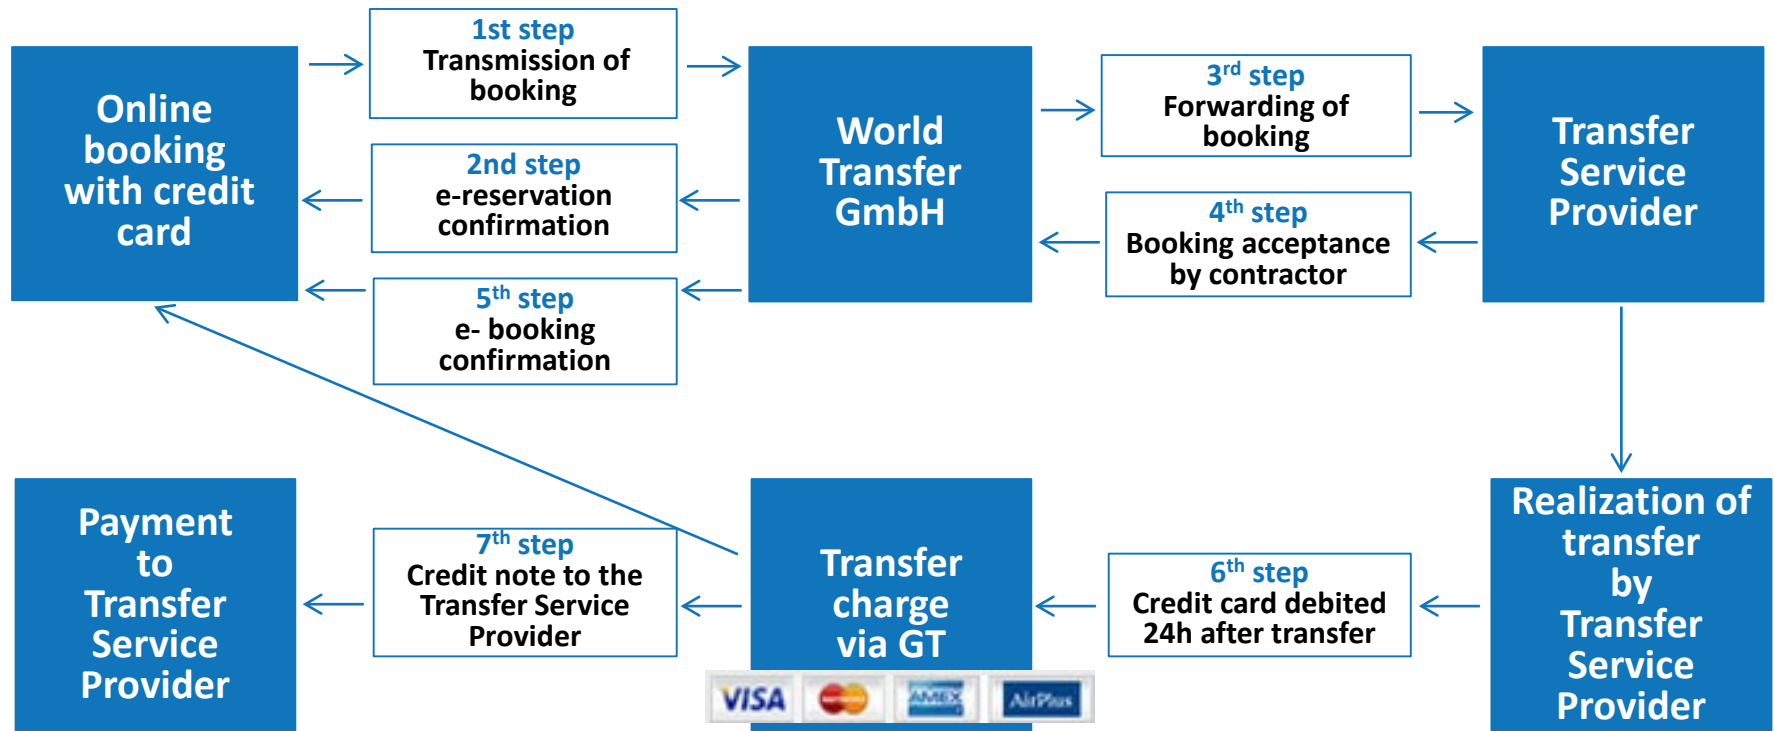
Online booking with credit card

1st step
Transmission of booking

2nd step
e-reservation confirmation

5th step
e- booking confirmation

World Transfer GmbH

3rd step
Forwarding of booking

4th step
Booking acceptance by contractor

Transfer Service Provider

Payment to Transfer Service Provider

7th step
Credit note to the Transfer Service Provider

Transfer charge via GT

VISA

AMEX

AirPlus

6th step
Credit card debited 24h after transfer

Realization of transfer by Transfer Service Provider